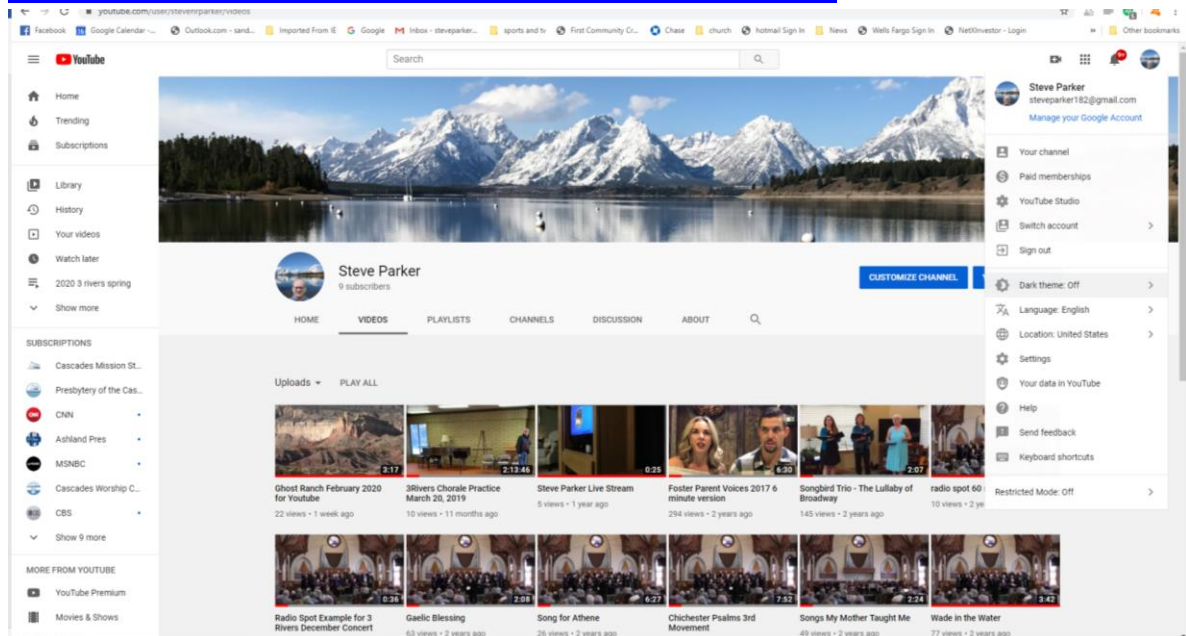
youtube.com/user/stevenrparker/videos

Facebook Google Calendar -... Outlook.com - sand... Imported From IE Google Inbox - steveparker... sports and tv First Community Cr... Chase church hotmail Sign In News Wells Fargo Sign In NetXInvestor - Login Other bookmarks

YouTube

Search

9+

Home
Trending
Subscriptions
Library
History
Your videos
Watch later
2020 3 rivers spring
Show more

SUBSCRIPTIONS
Cascades Mission St...
Presbytery of the Cas...
CNN
Ashland Pres
MSNBC
Cascades Worship C...
CBS
Show 9 more

MORE FROM YOUTUBE
YouTube Premium
Movies & Shows

Steve Parker
9 subscribers

CUSTOMIZE CHANNEL

HOME VIDEOS PLAYLISTS CHANNELS DISCUSSION ABOUT

Uploads PLAY ALL

3:17
Ghost Ranch February 2020 for Youtube
22 views • 1 week ago

2:13:46
3Rivers Chorale Practice March 20, 2019
10 views • 11 months ago

0:25
Steve Parker Live Stream
5 views • 1 year ago

6:30
Foster Parent Voices 2017 6 minute version
294 views • 2 years ago

2:07
Songbird Trio - The Lullaby of Broadway
145 views • 2 years ago

radio spot 60
10 views • 2 ye

0:36
Radio Spot Example for 3 Rivers December Concert
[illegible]

2:08
Gaelic Blessing
63 views • 2 years ago

6:27
Song for Athene
26 views • 2 years ago

7:52
Chichester Psalms 3rd Movement

2:24
Songs My Mother Taught Me
49 views • 2 years ago

3:42
Wade in the Water
77 views • 2 years ago

Steve Parker
steveparker182@gmail.com
Manage your Google Account

Your channel
Paid memberships
YouTube Studio
Switch account
Sign out
Dark theme: Off
Language: English
Location: United States
Settings
Your data in YouTube
Help
Send feedback
Keyboard shortcuts
Restricted Mode: Off